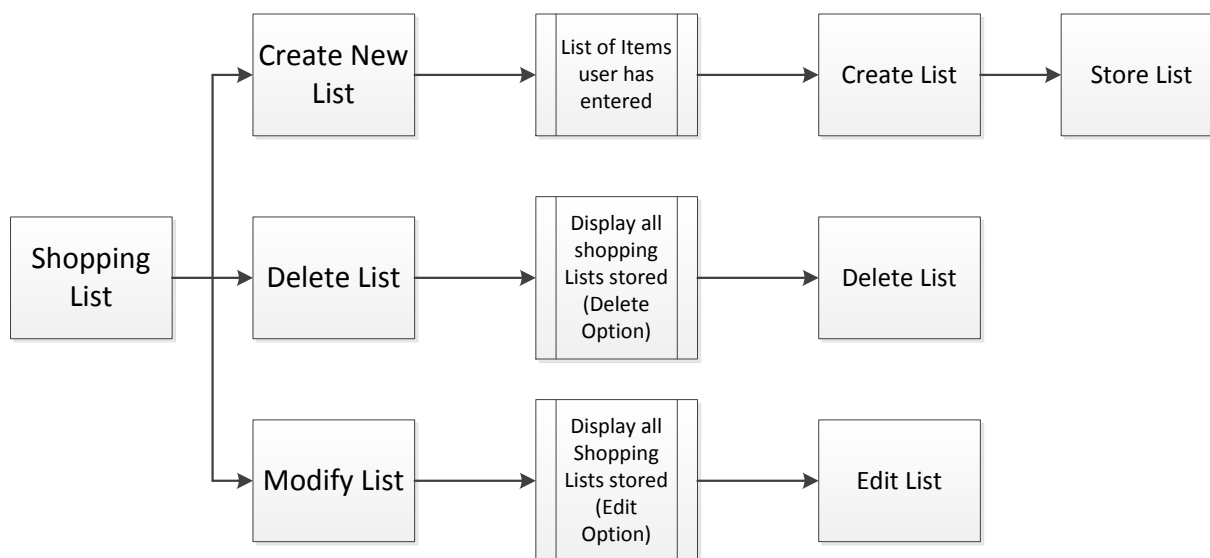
Shopping List

Create New List

List of Items user has entered

Create List

Store List

Delete List

Display all shopping Lists stored (Delete Option)

Delete List

Modify List

Display all Shopping Lists stored (Edit Option)

Edit List